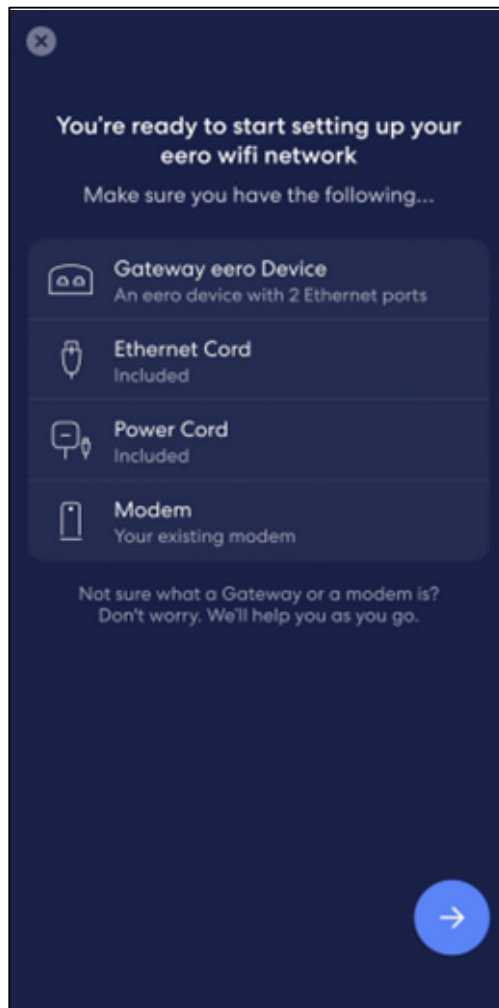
You're ready to start setting up your eero wifi network

Make sure you have the following...

Gateway eero Device
An eero device with 2 Ethernet ports

Ethernet Cord
Included

Power Cord
Included

Modem
Your existing modem

Not sure what a Gateway or a modem is? Don't worry. We'll help you as you go.